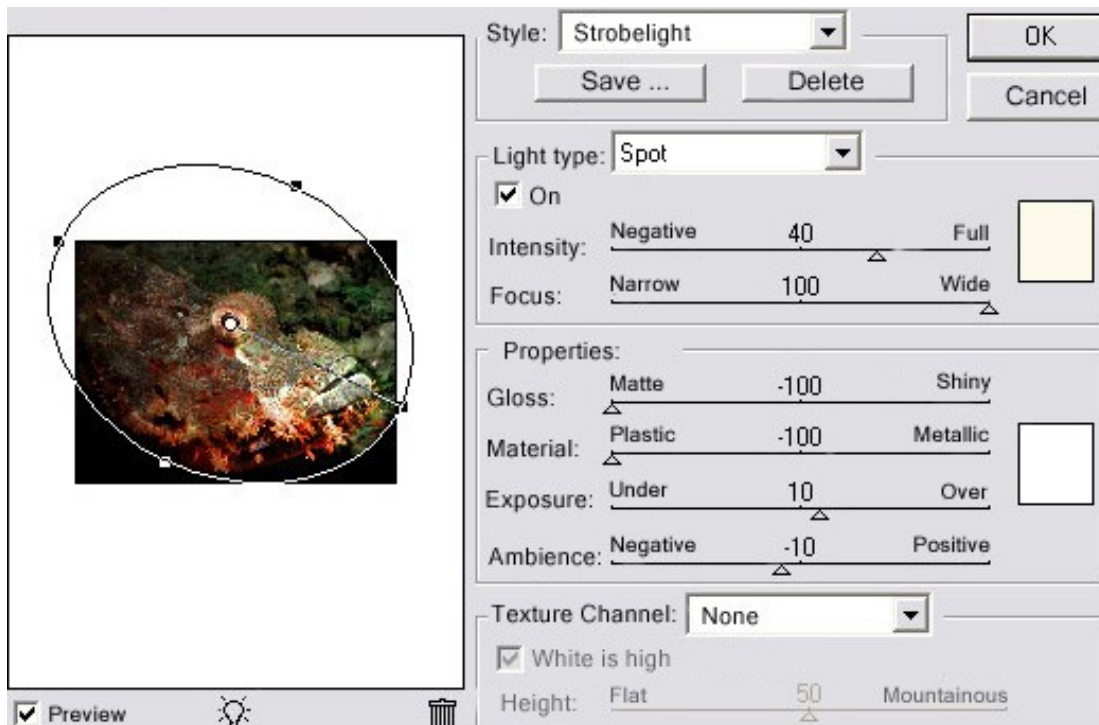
Style: Strobelight

Save ...

Delete

OK

Cancel

Light type: Spot

On

Intensity: Negative 40 Full

Focus: Narrow 100 Wide

Properties:

Gloss: Matte -100 Shiny

Material: Plastic -100 Metallic

Exposure: Under 10 Over

Ambience: Negative -10 Positive

Texture Channel: None

White is high

Height: Flat 50 Mountainous

Preview